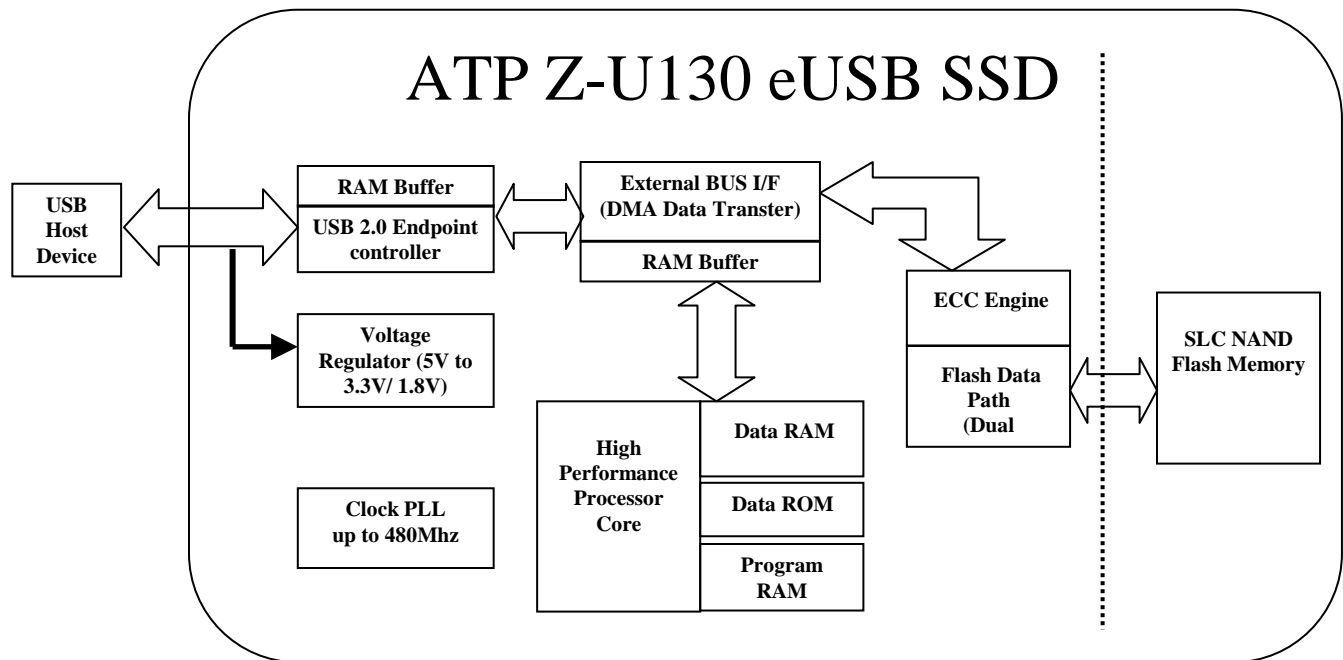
ATP Z-U130 eUSB SSD

USB Host Device

RAM Buffer

USB 2.0 Endpoint controller

External BUS I/F (DMA Data Transter)

RAM Buffer

ECC Engine

Flash Data Path (Dual

SLC NAND Flash Memory

Voltage Regulator (5V to 3.3V/ 1.8V)

High Performance Processor Core

Data RAM

Data ROM

Program RAM

Clock PLL up to 480Mhz